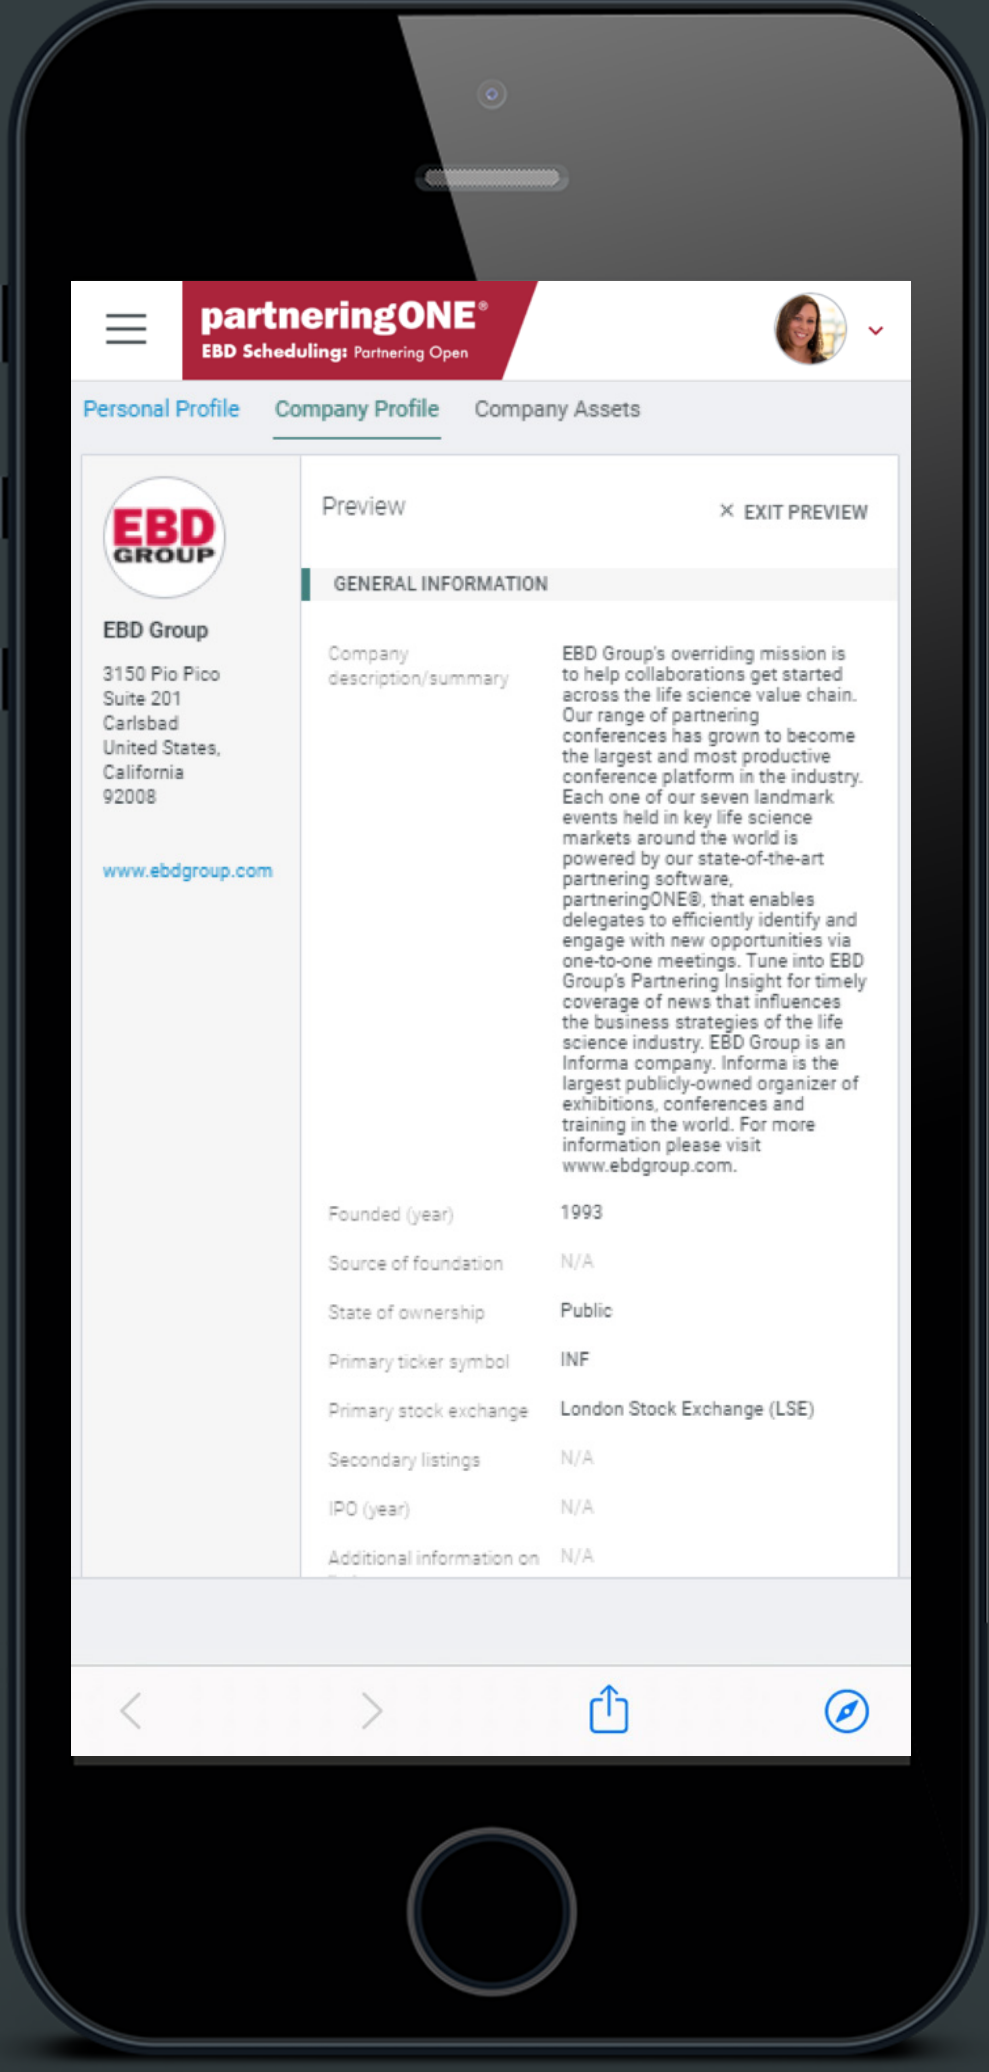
partneringONE®
EBD Scheduling: Partnering Open

Personal Profile Company Profile Company Assets

EBD GROUP

EBD Group

3150 Pio Pico
Suite 201
Carlsbad
United States,
California
92008

www.ebdgroup.com

Preview

× EXIT PREVIEW

GENERAL INFORMATION

| | |
|---|---|
| Company description/summary | EBD Group's overriding mission is to help collaborations get started across the life science value chain. Our range of partnering conferences has grown to become the largest and most productive conference platform in the industry. Each one of our seven landmark events held in key life science markets around the world is powered by our state-of-the-art partnering software, partneringONE®, that enables delegates to efficiently identify and engage with new opportunities via one-to-one meetings. Tune into EBD Group's Partnering Insight for timely coverage of news that influences the business strategies of the life science industry. EBD Group is an Informa company. Informa is the largest publicly-owned organizer of exhibitions, conferences and training in the world. For more information please visit www.ebdgroup.com. |
| Founded (year) | 1993 |
| Source of foundation | N/A |
| State of ownership | Public |
| Primary ticker symbol | INF |
| Primary stock exchange | London Stock Exchange (LSE) |
| Secondary listings | N/A |
| IPO (year) | N/A |
| Additional information on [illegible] | N/A |